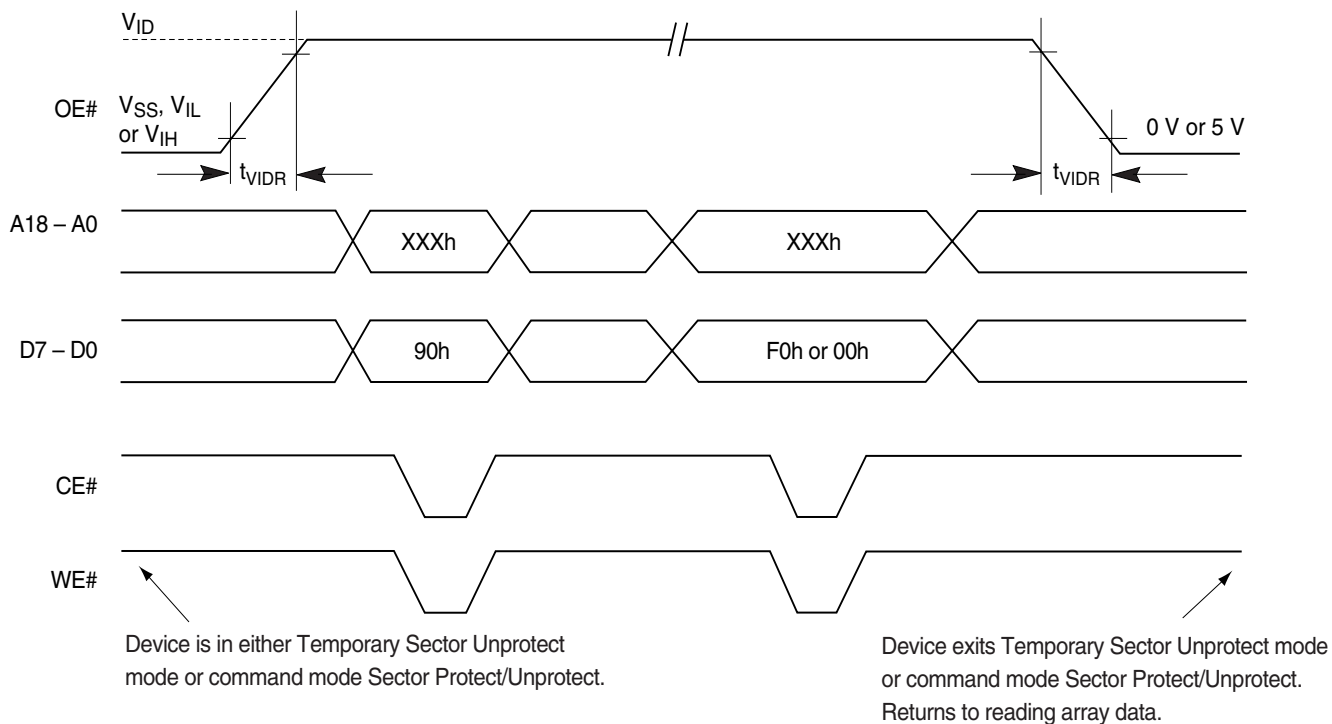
$V_{ID}$

OE#

$V_{SS}$, $V_{IL}$ or $V_{IH}$

0 V or 5 V

$t_{VIDR}$

$t_{VIDR}$

A18 – A0

XXXh

XXXh

D7 – D0

90h

F0h or 00h

CE#

WE#

Device is in either Temporary Sector Unprotect mode or command mode Sector Protect/Unprotect.

Device exits Temporary Sector Unprotect mode or command mode Sector Protect/Unprotect. Returns to reading array data.